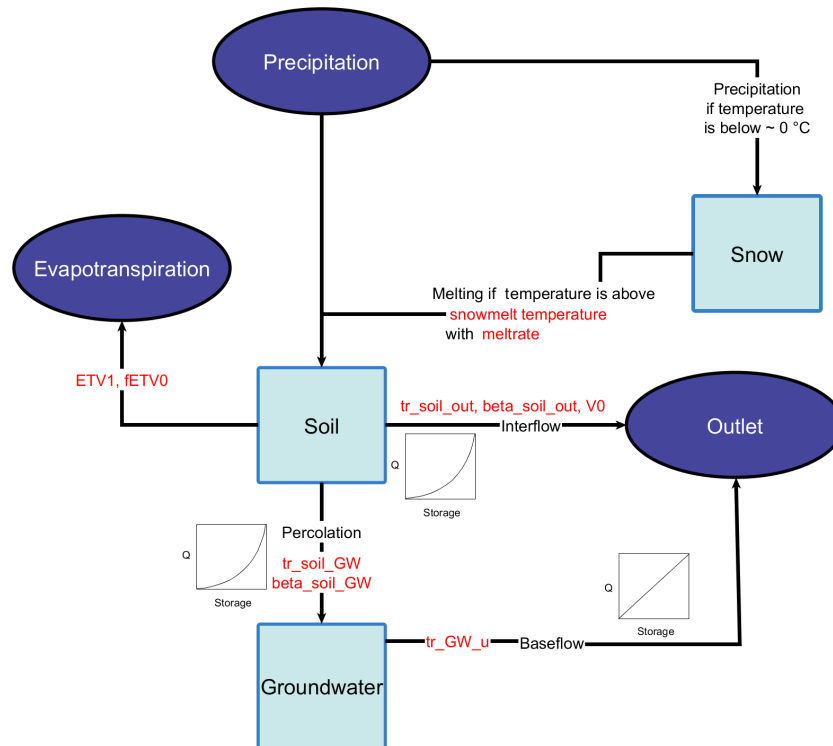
Precipitation

Precipitation if temperature is below ~ 0 °C

Snow

Evapotranspiration

Melting if temperature is above snowmelt temperature with meltrate

ETV1, fETV0

Soil

tr_soil_out, beta_soil_out, V0

Interflow

Outlet

Q

Storage

Percolation

Q

tr_soil_GW
beta_soil_GW

Storage

Q

Storage

tr_GW_u

Baseflow

Groundwater